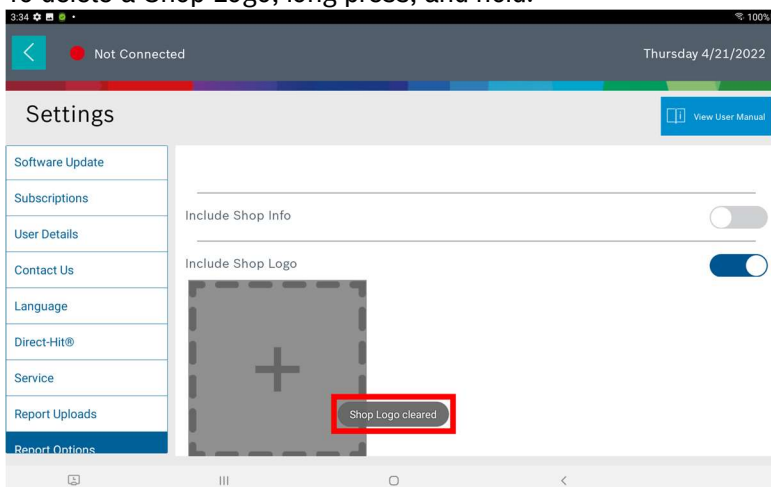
To delete a Shop Logo, long press, and hold.

3:34

100%

Not Connected

Thursday 4/21/2022

Settings

View User Manual

Software Update

Subscriptions

User Details

Contact Us

Language

Direct-Hit®

Service

Report Uploads

Report Options

Include Shop Info

Include Shop Logo

+

Shop Logo cleared